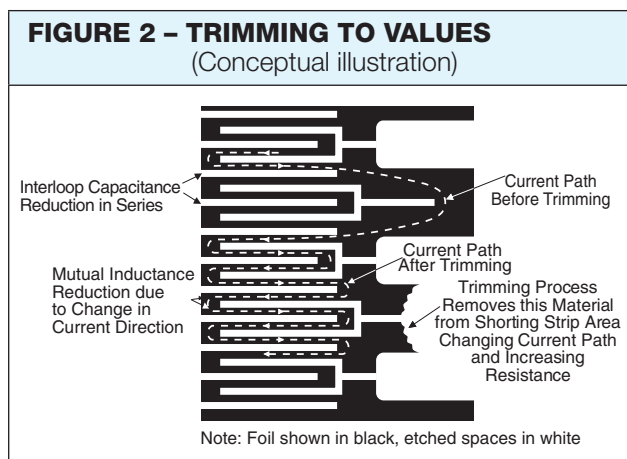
FIGURE 2 – TRIMMING TO VALUES
(Conceptual illustration)

Interloop Capacitance Reduction in Series

Current Path Before Trimming

Current Path After Trimming

Mutual Inductance Reduction due to Change in Current Direction

Trimming Process Removes this Material from Shorting Strip Area Changing Current Path and Increasing Resistance

Note: Foil shown in black, etched spaces in white